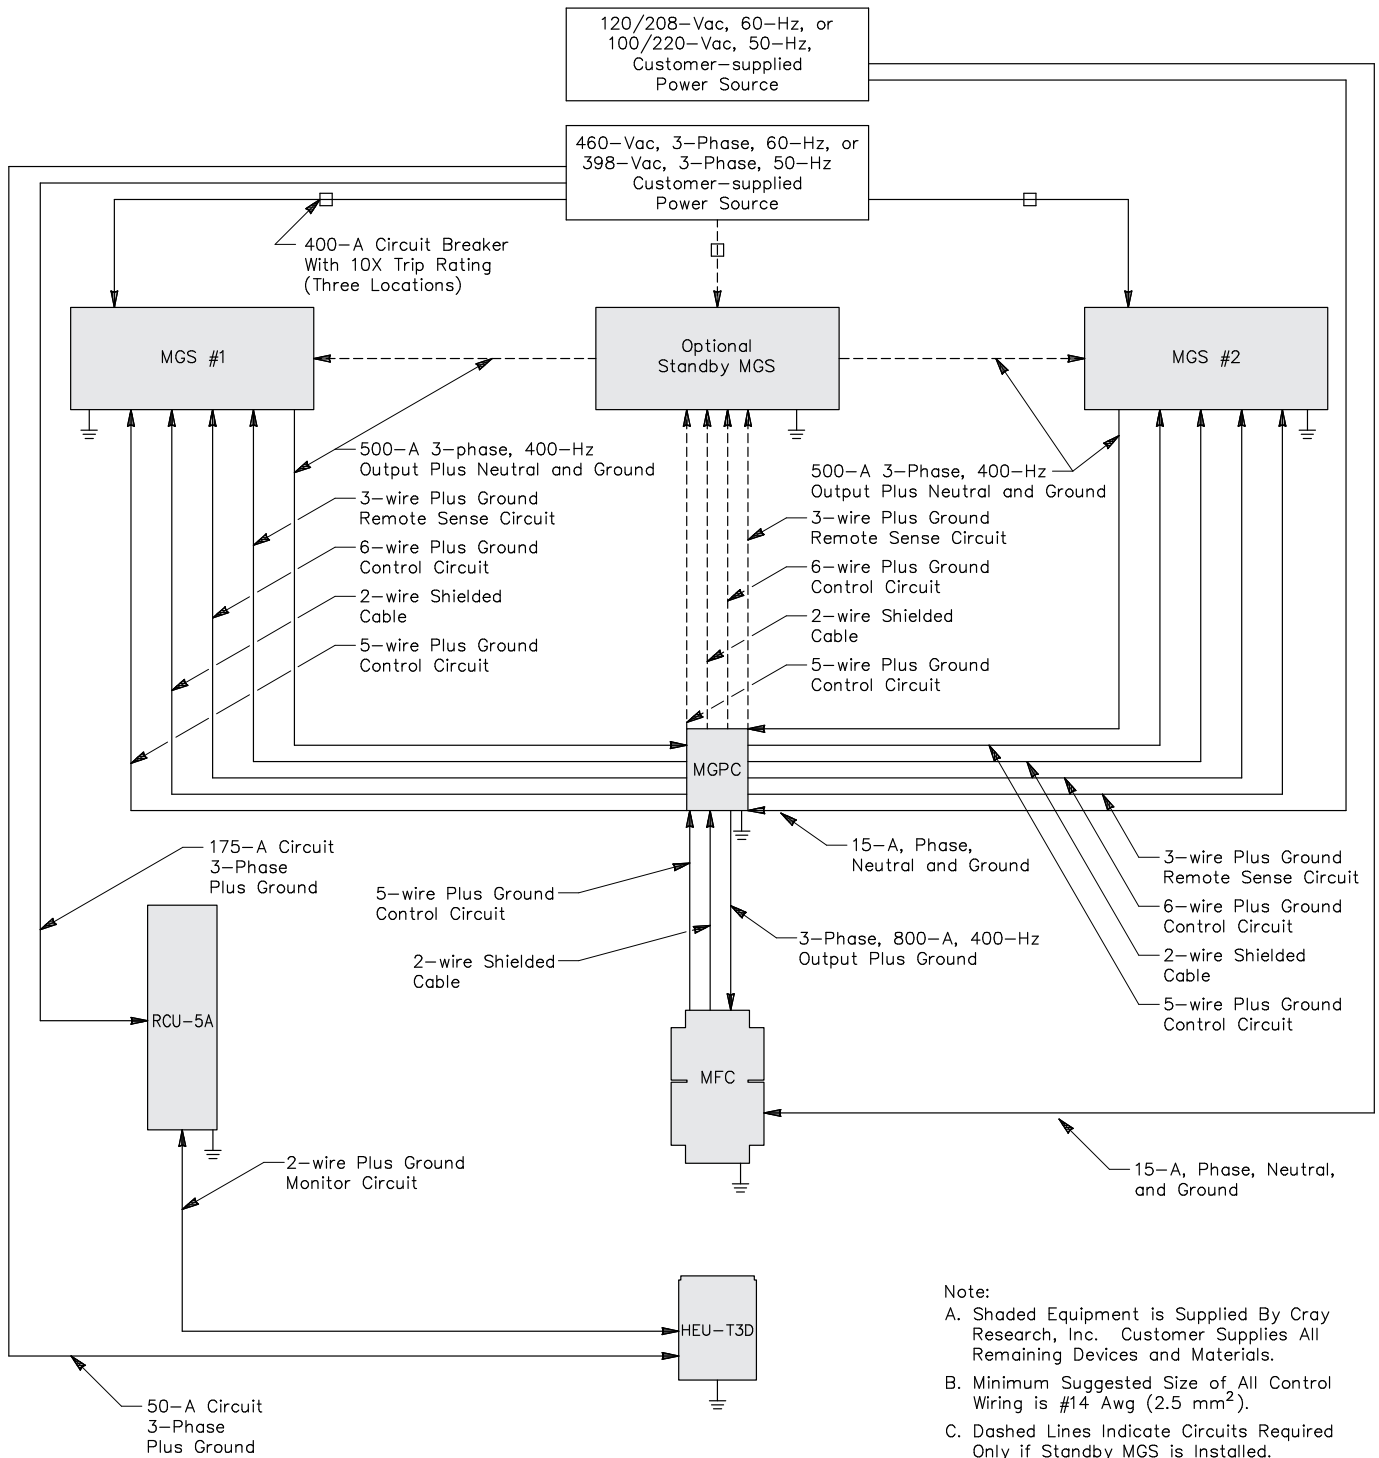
120/208–Vac, 60–Hz, or 100/220–Vac, 50–Hz, Customer–supplied Power Source

460–Vac, 3–Phase, 60–Hz, or 398–Vac, 3–Phase, 50–Hz Customer–supplied Power Source

400–A Circuit Breaker With 10X Trip Rating (Three Locations)

MGS #1

Optional Standby MGS

MGS #2

500–A 3–phase, 400–Hz Output Plus Neutral and Ground

3–wire Plus Ground Remote Sense Circuit

6–wire Plus Ground Control Circuit

2–wire Shielded Cable

5–wire Plus Ground Control Circuit

500–A 3–Phase, 400–Hz Output Plus Neutral and Ground

3–wire Plus Ground Remote Sense Circuit

6–wire Plus Ground Control Circuit

2–wire Shielded Cable

5–wire Plus Ground Control Circuit

MGPC

175–A Circuit 3–Phase Plus Ground

15–A, Phase, Neutral and Ground

5–wire Plus Ground Control Circuit

3–wire Plus Ground Remote Sense Circuit

6–wire Plus Ground Control Circuit

2–wire Shielded Cable

3–Phase, 800–A, 400–Hz Output Plus Ground

2–wire Shielded Cable

5–wire Plus Ground Control Circuit

RCU–5A

MFC

15–A, Phase, Neutral, and Ground

2–wire Plus Ground Monitor Circuit

HEU–T3D

50–A Circuit 3–Phase Plus Ground

Note:
A. Shaded Equipment is Supplied By Cray Research, Inc. Customer Supplies All Remaining Devices and Materials.
B. Minimum Suggested Size of All Control Wiring is #14 Awg (2.5 mm$^2$).
C. Dashed Lines Indicate Circuits Required Only if Standby MGS is Installed.